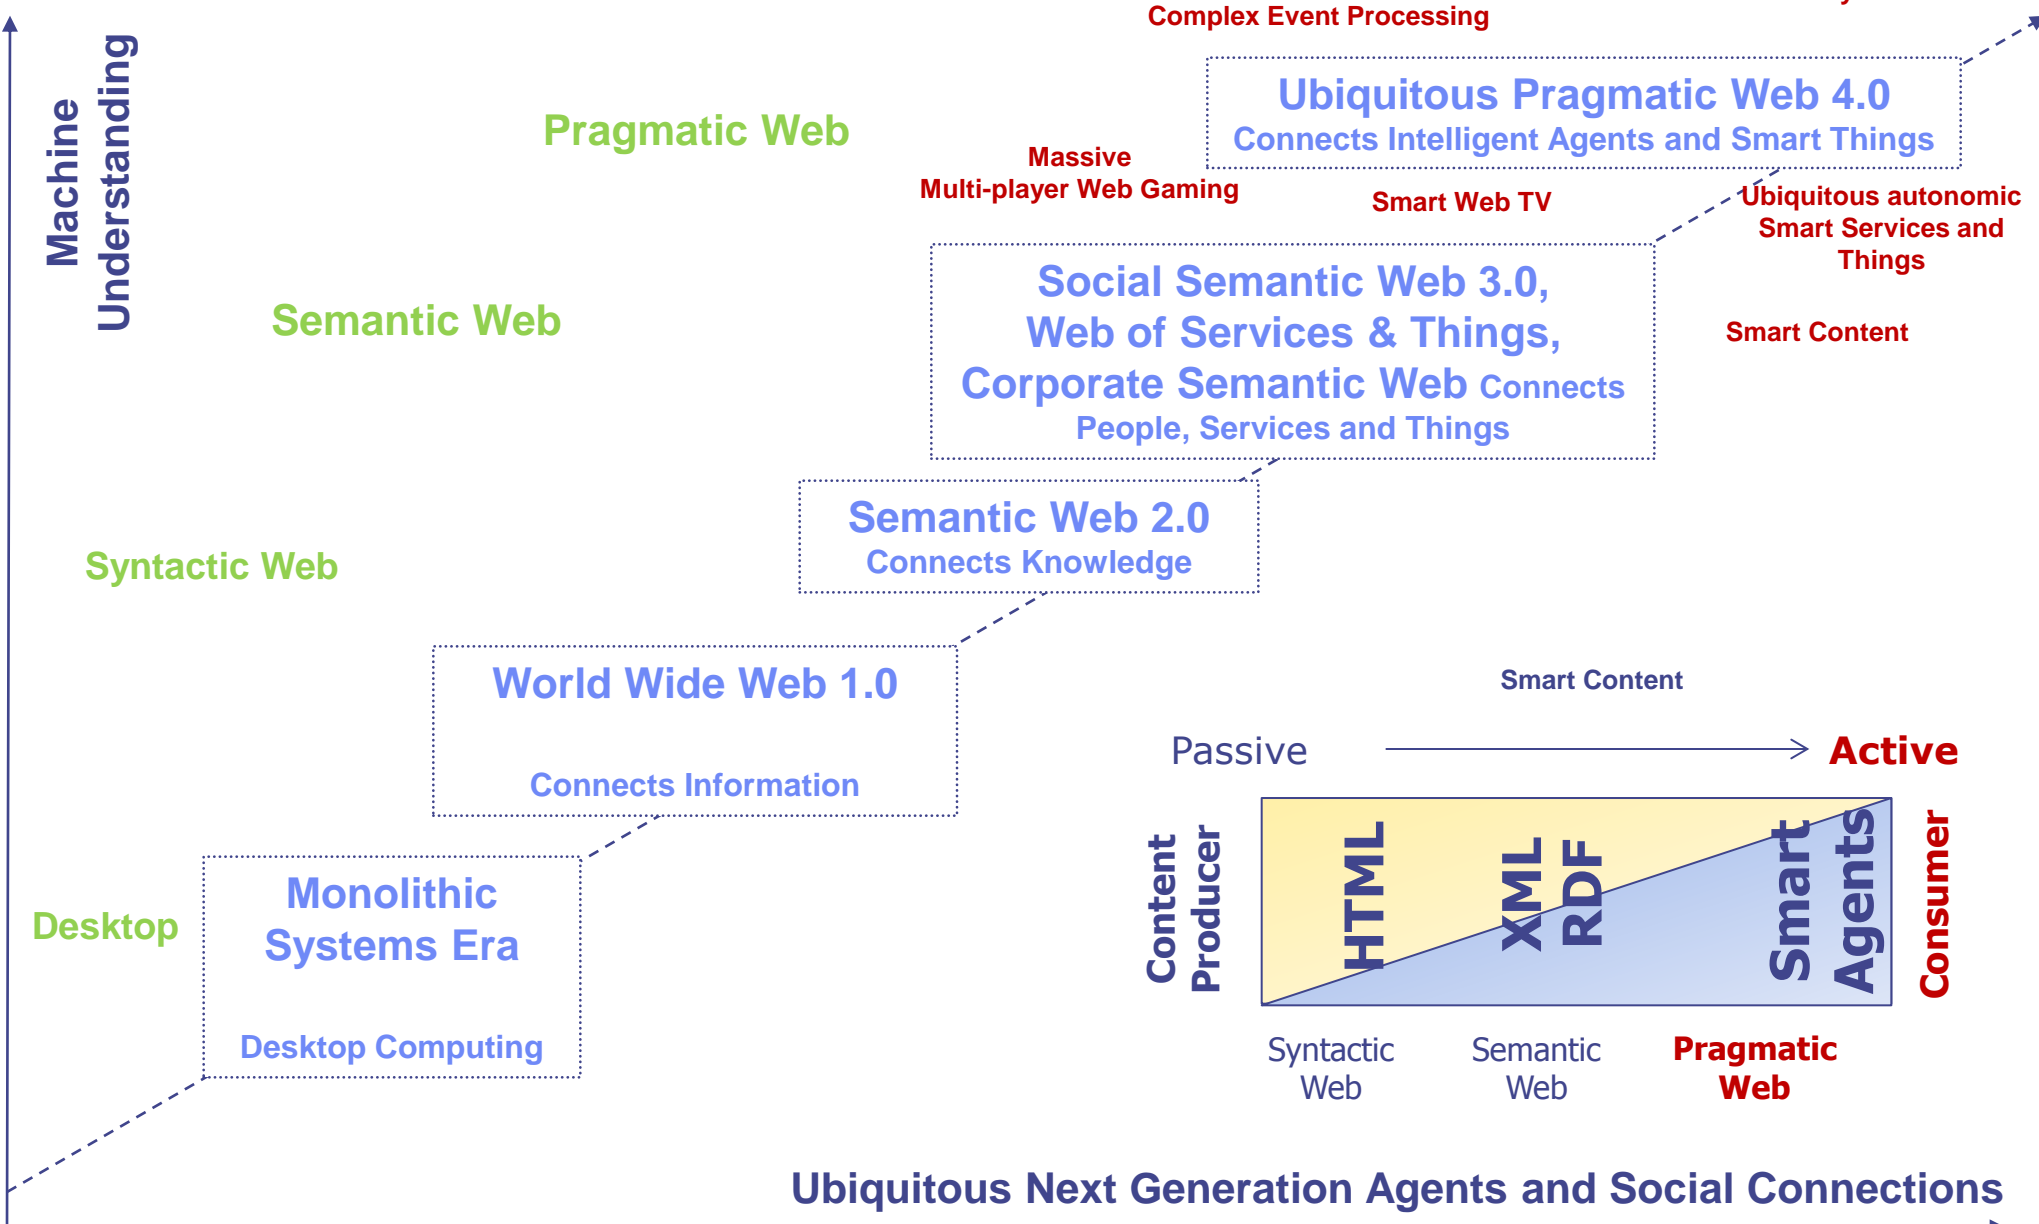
Complex Event Processing

Machine Understanding

Pragmatic Web

Ubiquitous Pragmatic Web 4.0
Connects Intelligent Agents and Smart Things

Massive
Multi-player Web Gaming

Smart Web TV

Ubiquitous autonomic Smart Services and Things

Semantic Web

Social Semantic Web 3.0,
Web of Services & Things,
Corporate Semantic Web Connects People, Services and Things

Smart Content

Syntactic Web

Semantic Web 2.0
Connects Knowledge

World Wide Web 1.0
Connects Information

Smart Content

Passive Active

Content Producer

HTML

XML RDF

Smart Agents

Consumer

Desktop

Monolithic Systems Era
Desktop Computing

Syntactic Web

Semantic Web

Pragmatic Web

Ubiquitous Next Generation Agents and Social Connections